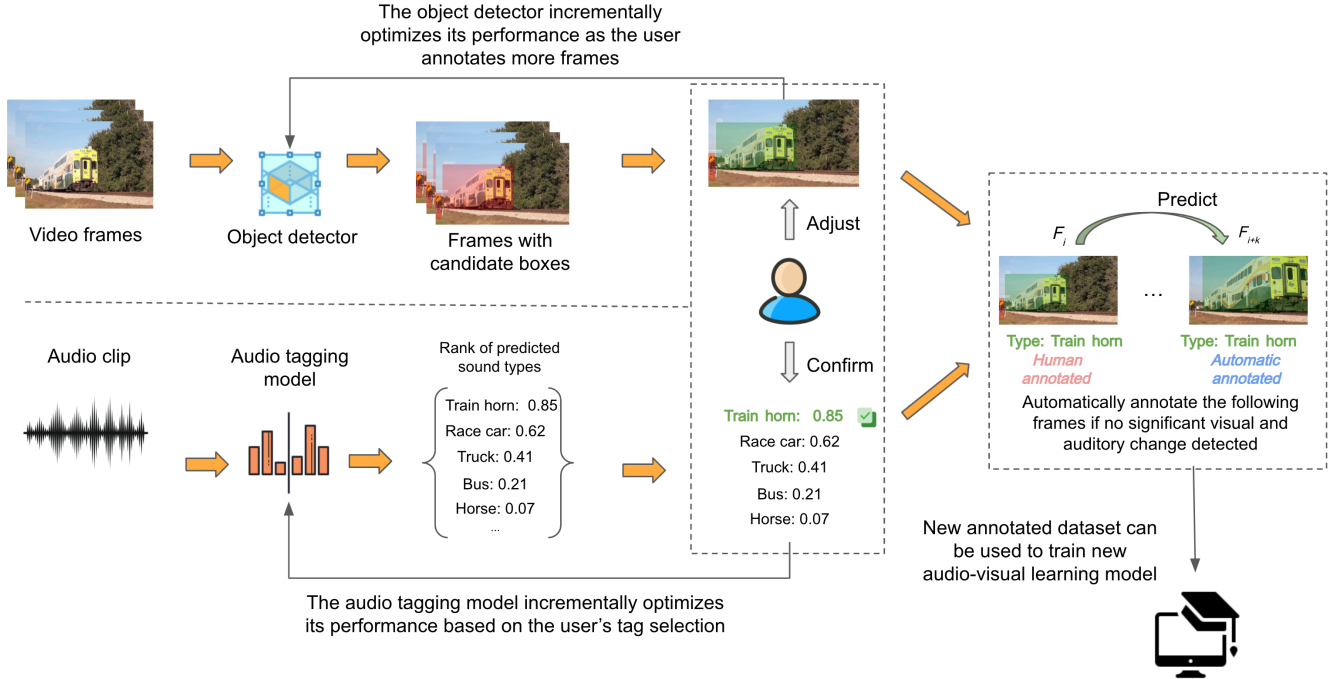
The object detector incrementally optimizes its performance as the user annotates more frames

Video frames

Object detector

Frames with candidate boxes

Adjust

Confirm

Predict

$F_i$

$F_{i+k}$

...

Type: Train horn
Human annotated

Type: Train horn
Automatic annotated

Automatically annotate the following frames if no significant visual and auditory change detected

Audio clip

Audio tagging model

Rank of predicted sound types

Train horn: 0.85
Race car: 0.62
Truck: 0.41
Bus: 0.21
Horse: 0.07
...

Train horn: 0.85
Race car: 0.62
Truck: 0.41
Bus: 0.21
Horse: 0.07

New annotated dataset can be used to train new audio-visual learning model

The audio tagging model incrementally optimizes its performance based on the user's tag selection